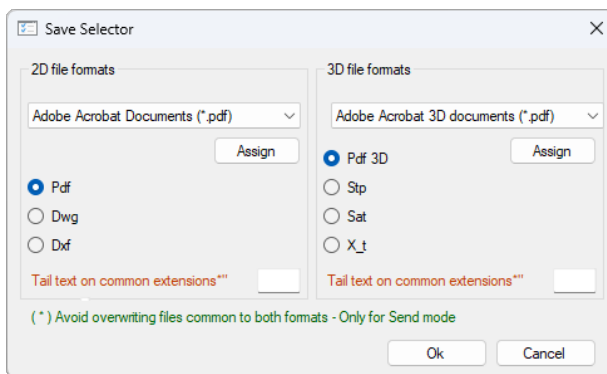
Save Selector

2D file formats

Adobe Acrobat Documents (*.pdf)

Assign

Pdf

Dwg

Dxf

Tail text on common extensions*"

3D file formats

Adobe Acrobat 3D documents (*.pdf)

Assign

Pdf 3D

Stp

Sat

X_t

Tail text on common extensions*"

( * ) Avoid overwriting files common to both formats - Only for Send mode

Ok

Cancel